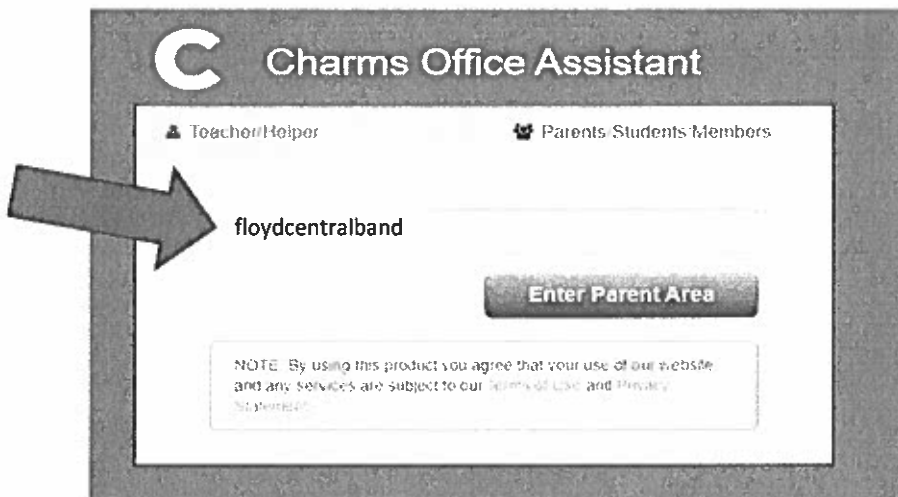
C Charms Office Assistant

Teacher/Helper

Parents/Students/Members

floydcentralband

Enter Parent Area

NOTE: By using this product you agree that your use of our website and any services are subject to our Terms of Use and Privacy Statement.